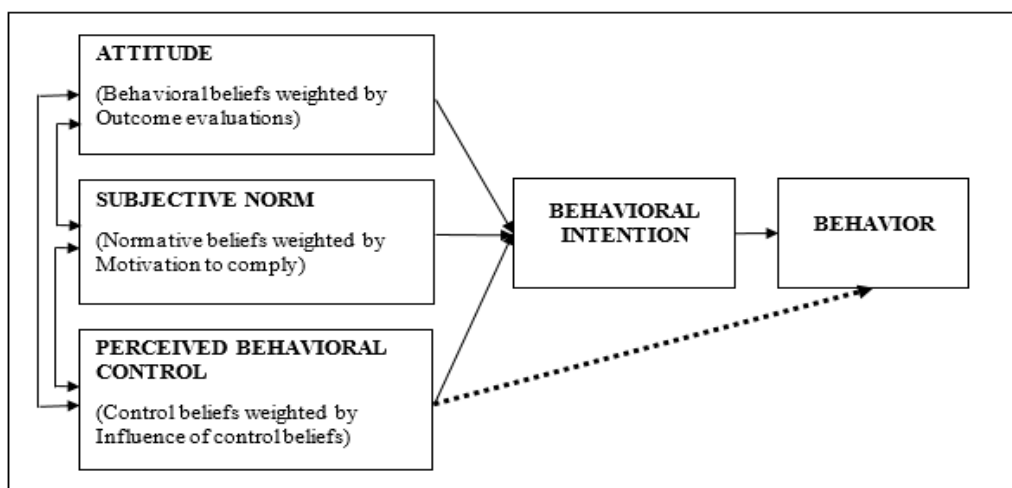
ATTITUDE

(Behavioral beliefs weighted by Outcome evaluations)

SUBJECTIVE NORM

(Normative beliefs weighted by Motivation to comply)

PERCEIVED BEHAVIORAL CONTROL

(Control beliefs weighted by Influence of control beliefs)

BEHAVIORAL INTENTION

BEHAVIOR